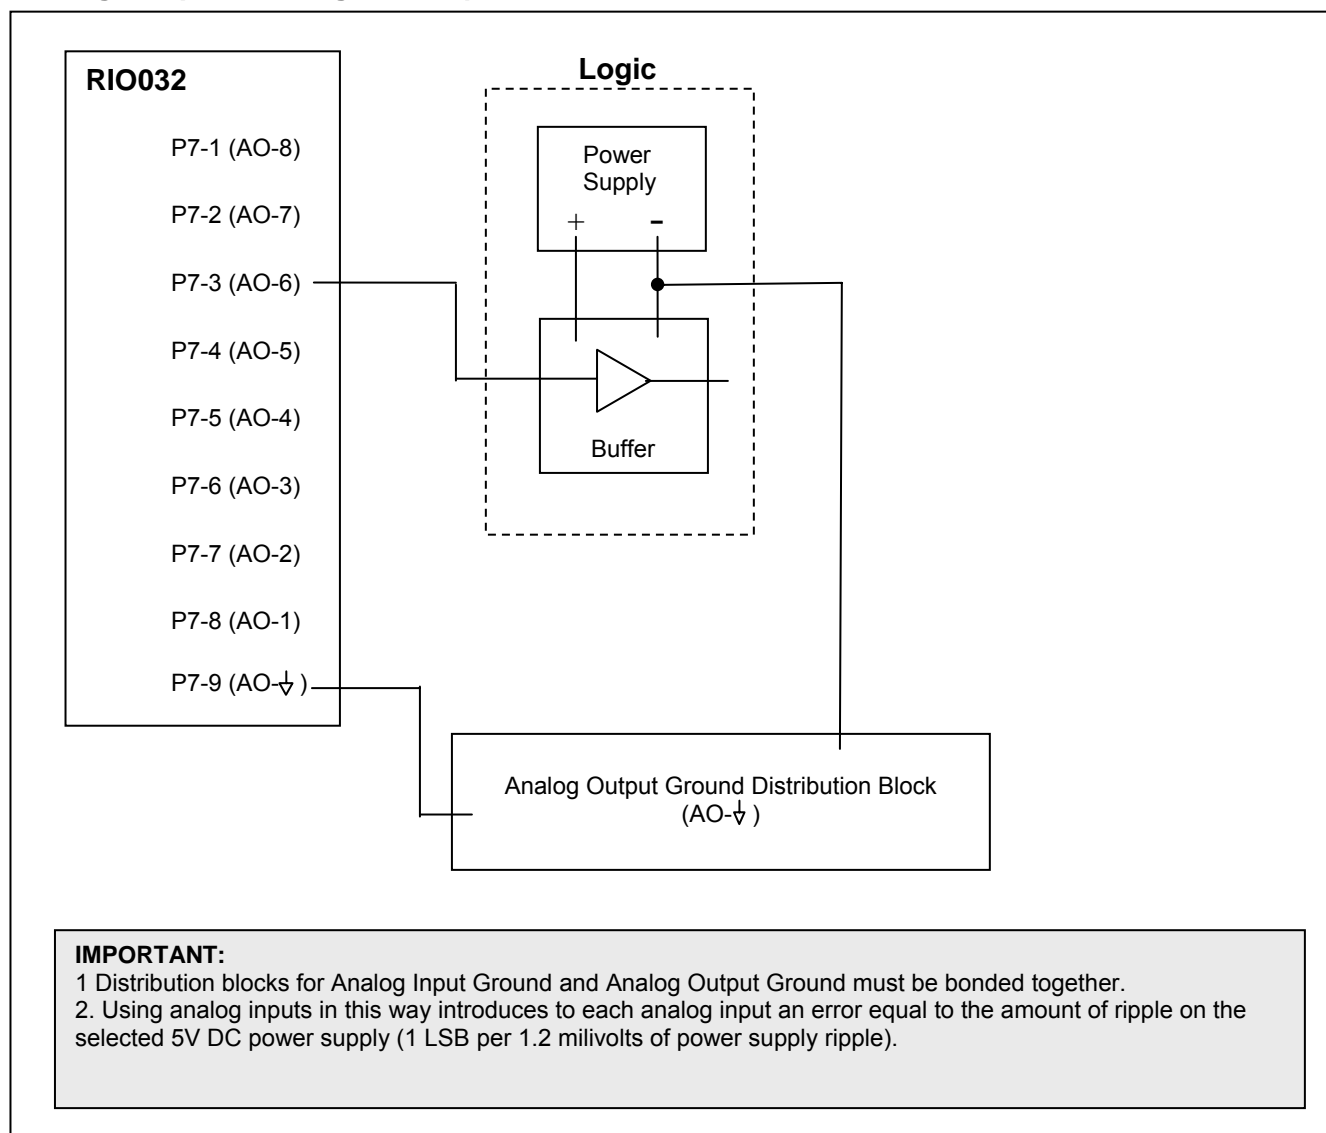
RIO032

P7-1 (AO-8)

P7-2 (AO-7)

P7-3 (AO-6)

P7-4 (AO-5)

P7-5 (AO-4)

P7-6 (AO-3)

P7-7 (AO-2)

P7-8 (AO-1)

P7-9 (AO-$\downarrow$ )

Logic

Power Supply

+ -

Buffer

Analog Output Ground Distribution Block (AO-$\downarrow$ )

IMPORTANT:
1 Distribution blocks for Analog Input Ground and Analog Output Ground must be bonded together.
2. Using analog inputs in this way introduces to each analog input an error equal to the amount of ripple on the selected 5V DC power supply (1 LSB per 1.2 milivolts of power supply ripple).